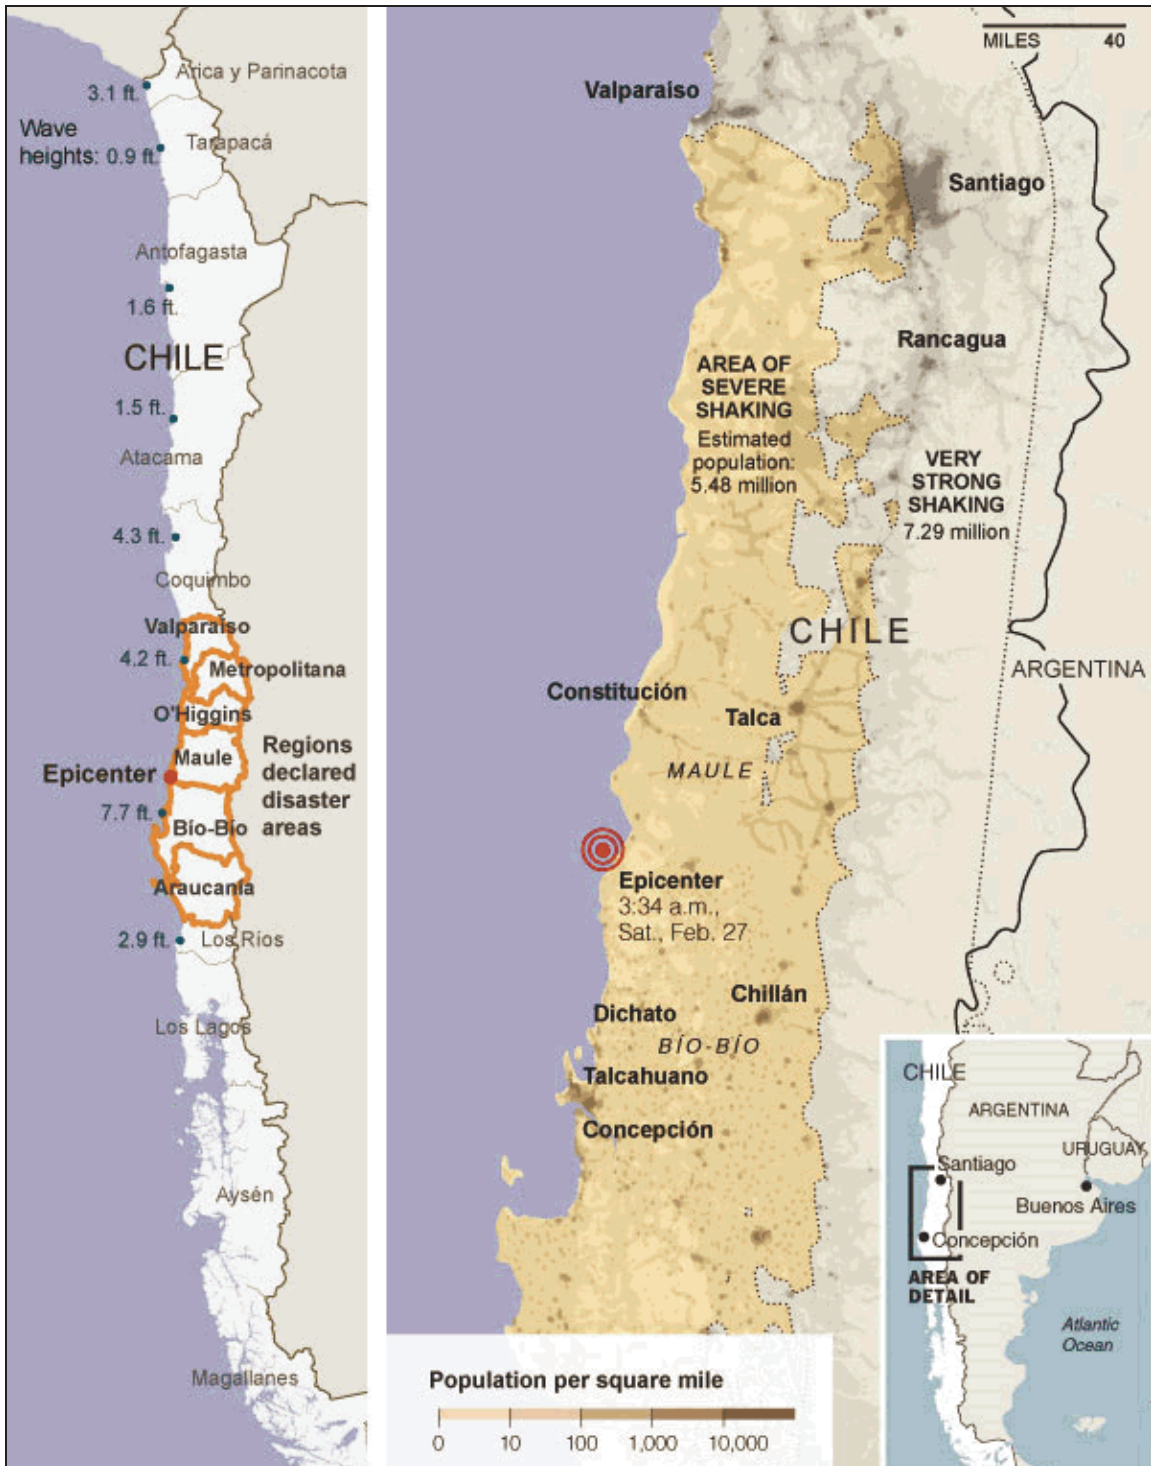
Arica y Parinacota

3.1 ft.

Wave heights: 0.9 ft.

Tarapacá

Antofagasta

1.6 ft.

CHILE

1.5 ft.

Atacama

4.3 ft.

Coquimbo

Valparaiso

4.2 ft.

Metropolitana

O'Higgins

Maule

Epicenter

Regions declared disaster areas

7.7 ft.

Bío-Bío

Araucanía

2.9 ft.

Los Ríos

Los Lagos

Aysén

Magallanes

MILES 40

Valparaiso

Santiago

Rancagua

AREA OF SEVERE SHAKING
Estimated population: 5.48 million

VERY STRONG SHAKING
7.29 million

CHILE

ARGENTINA

Constitución

Talca

MAULE

Epicenter
3:34 a.m., Sat., Feb. 27

Chillán

Dichato

BÍO-BÍO

Talcahuano

Concepción

Population per square mile

| 0 | 10 | 100 | 1,000 | 10,000 |
|---|---|---|---|---|

CHILE

ARGENTINA

URUGUAY

Santiago

Buenos Aires

Concepción

AREA OF DETAIL

Atlantic Ocean